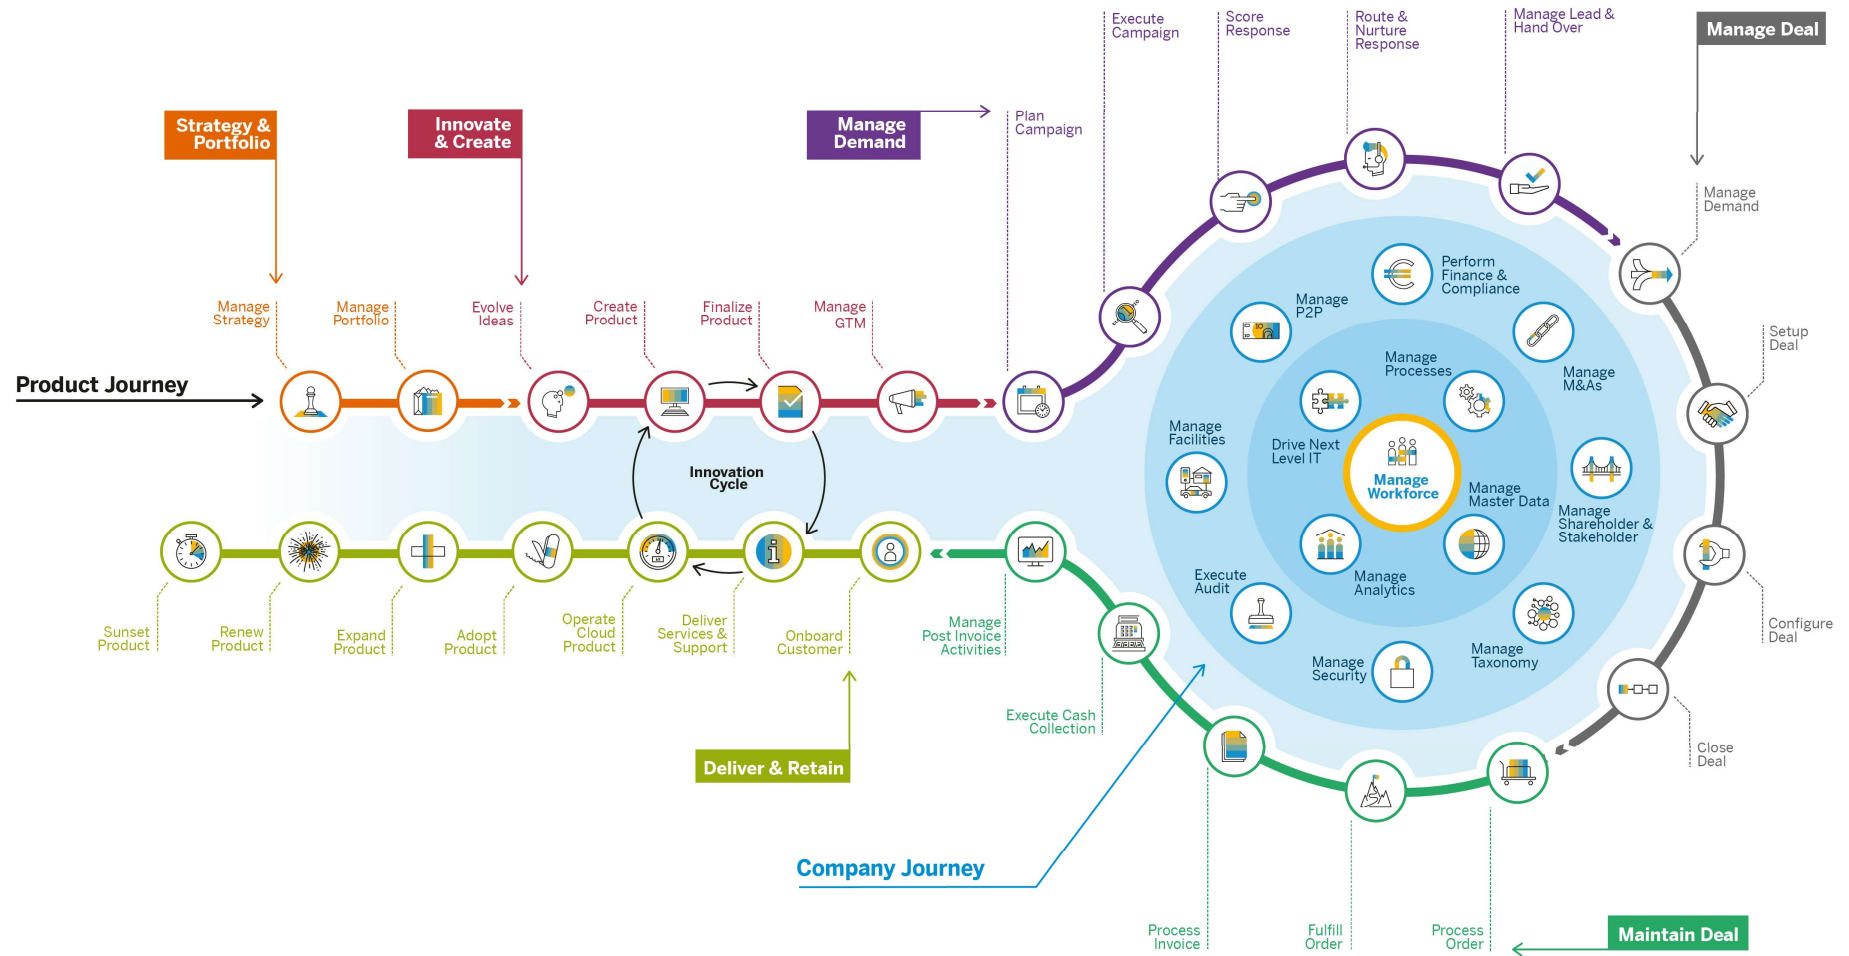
Strategy & Portfolio

Innovate & Create

Manage Demand

Plan Campaign

Execute Campaign

Score Response

Route & Nurture Response

Manage Lead & Hand Over

Manage Deal

Manage Demand

Setup Deal

Configure Deal

Close Deal

Maintain Deal

Product Journey

Manage Strategy

Manage Portfolio

Evolve Ideas

Create Product

Finalize Product

Manage GTM

Innovation Cycle

Perform Finance & Compliance

Manage P2P

Manage M&As

Manage Processes

Manage Facilities

Drive Next Level IT

Manage Workforce

Manage Master Data

Manage Shareholder & Stakeholder

Execute Audit

Manage Analytics

Manage Security

Manage Taxonomy

Sunset Product

Renew Product

Expand Product

Adopt Product

Operate Cloud Product

Deliver Services & Support

Onboard Customer

Manage Post Invoice Activities

Execute Cash Collection

Deliver & Retain

Company Journey

Process Invoice

Fulfill Order

Process Order